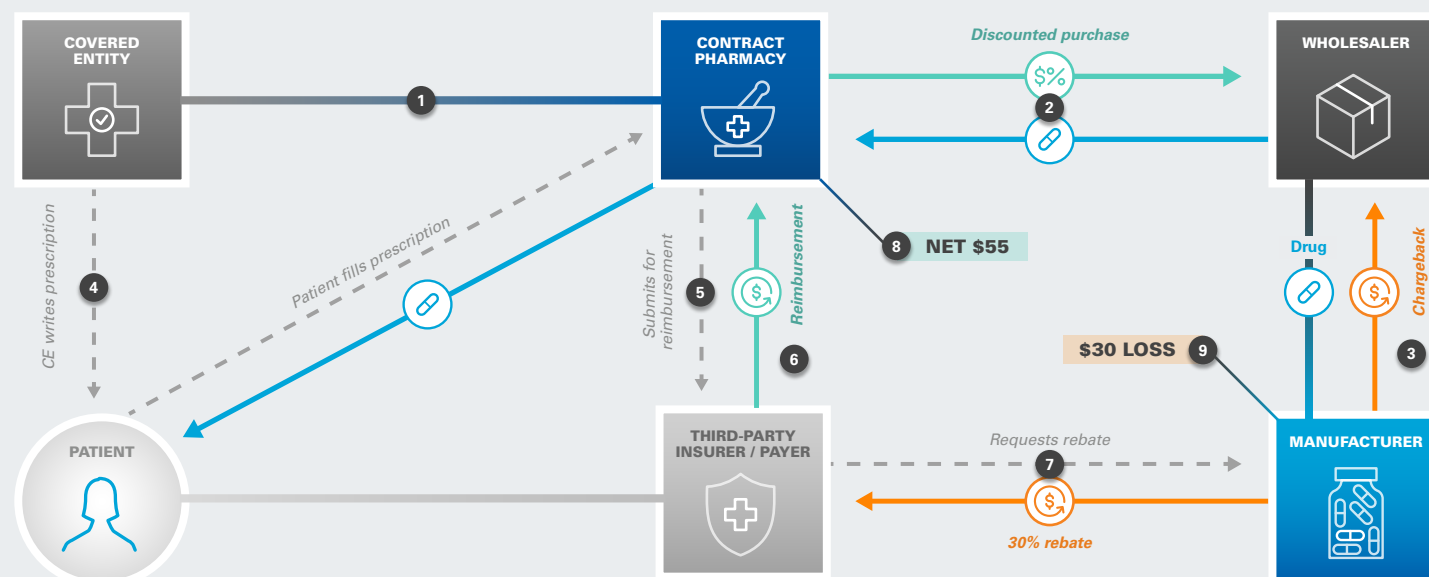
COVERED ENTITY

1

CONTRACT PHARMACY

Discounted purchase

$%

2

WHOLESALER

CE writes prescription

4

Patient fills prescription

Submits for reimbursement

5

Reimbursement

6

8 NET $55

Drug

Chargeback

3

$30 LOSS 9

PATIENT

THIRD-PARTY INSURER / PAYER

Requests rebate

7

30% rebate

MANUFACTURER